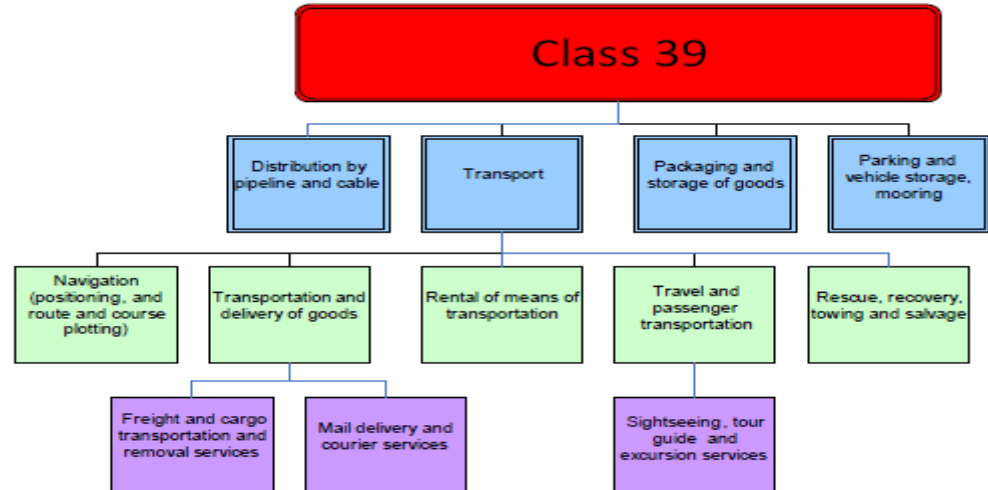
Class 39

Distribution by pipeline and cable

Transport

Packaging and storage of goods

Parking and vehicle storage, mooring

Navigation (positioning, and route and course plotting)

Transportation and delivery of goods

Rental of means of transportation

Travel and passenger transportation

Rescue, recovery, towing and salvage

Freight and cargo transportation and removal services

Mail delivery and courier services

Sightseeing, tour guide and excursion services